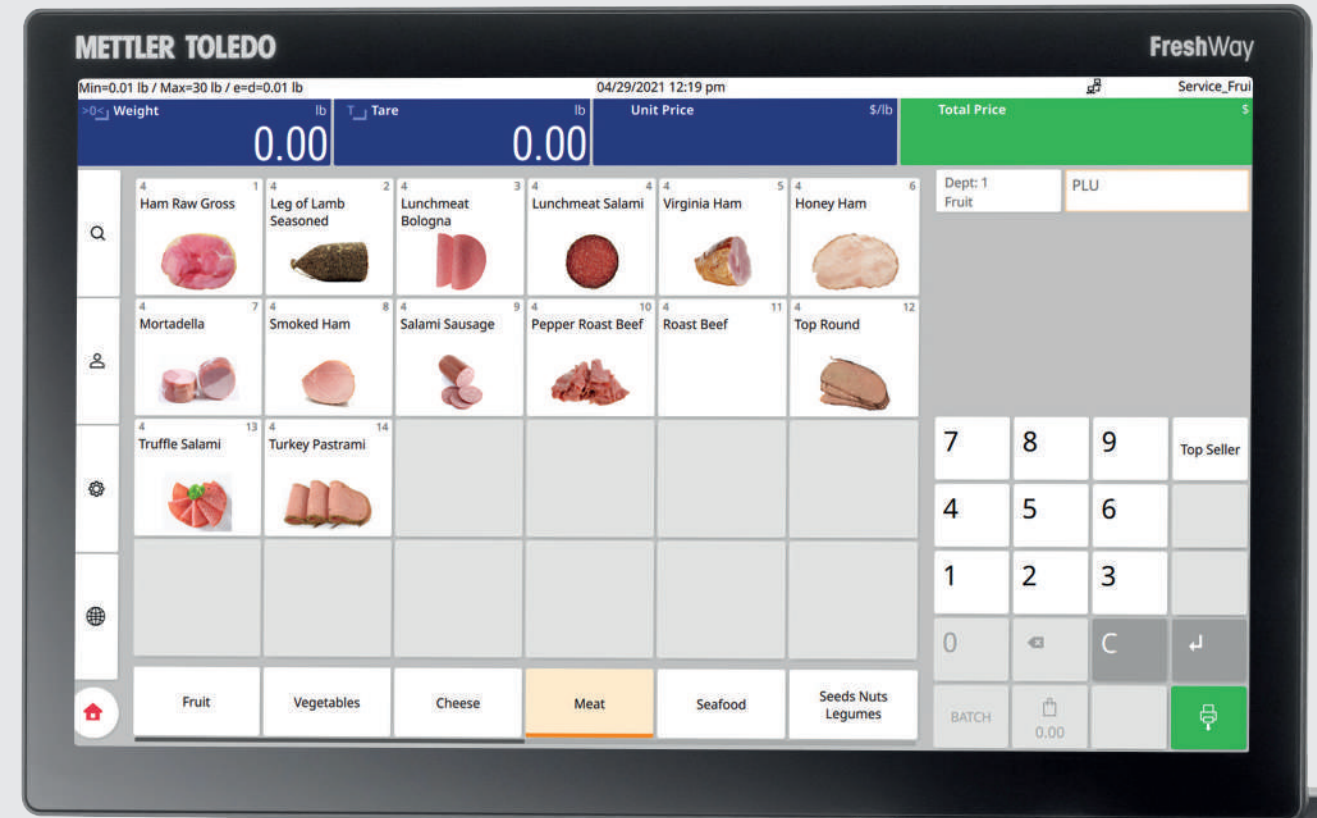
METTLER TOLEDO

FreshWay

Min=0.01 lb / Max=30 lb / e=d=0.01 lb

04/29/2021 12:19 pm

Service_Frui

>0< Weight lb
0.00

T Tare lb
0.00

Unit Price $/lb

Total Price $

4 1
Ham Raw Gross

4 2
Leg of Lamb Seasoned

4 3
Lunchmeat Bologna

4 4
Lunchmeat Salami

4 5
Virginia Ham

4 6
Honey Ham

4 7
Mortadella

4 8
Smoked Ham

4 9
Salami Sausage

4 10
Pepper Roast Beef

4 11
Roast Beef

4 12
Top Round

4 13
Truffle Salami

4 14
Turkey Pastrami

Dept: 1
Fruit

PLU

7 8 9 Top Seller

4 5 6

1 2 3

0 C

BATCH

0.00

Fruit

Vegetables

Cheese

Meat

Seafood

Seeds Nuts Legumes